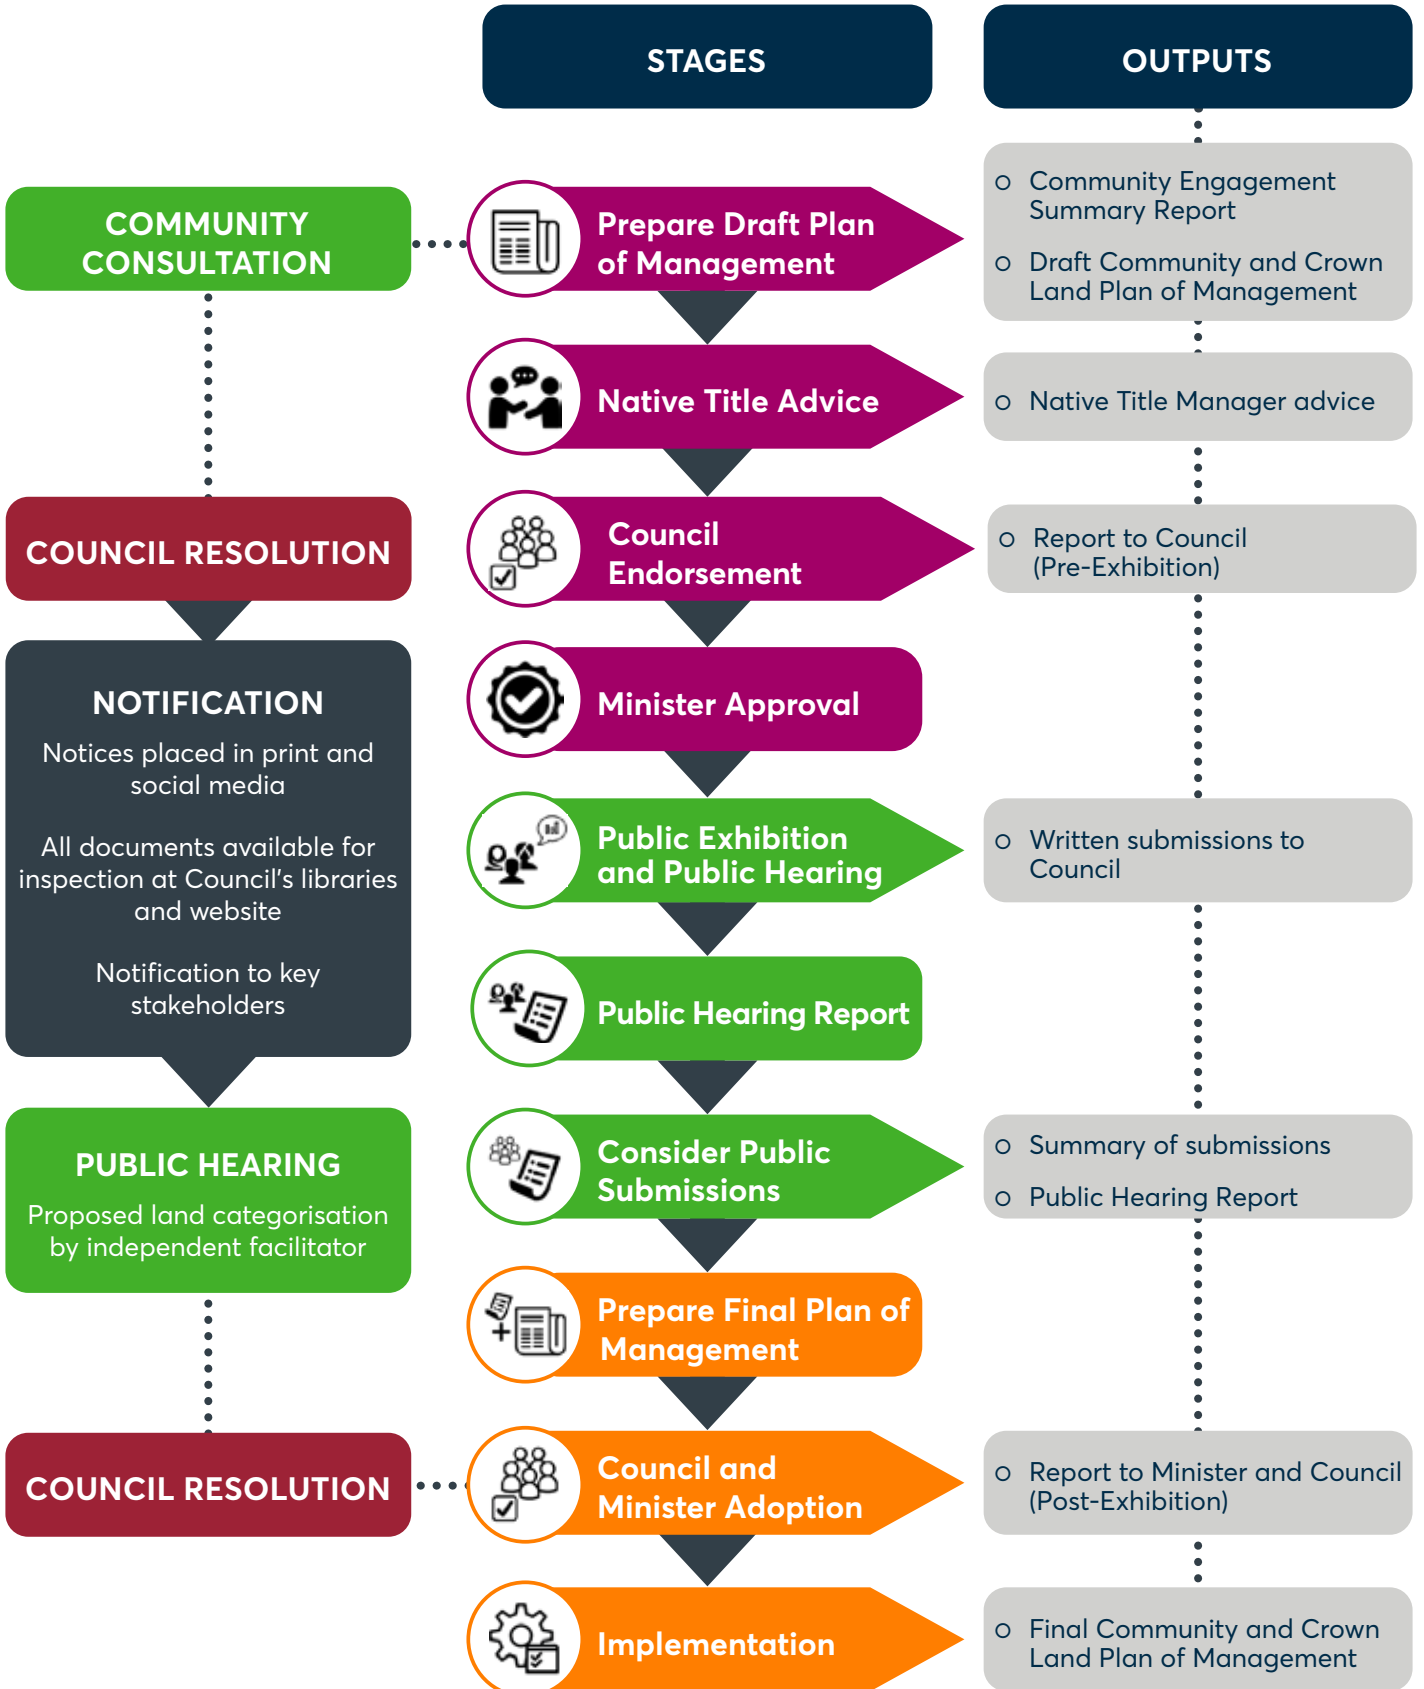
STAGES

OUTPUTS

COMMUNITY CONSULTATION

Prepare Draft Plan of Management

o Community Engagement Summary Report

o Draft Community and Crown Land Plan of Management

Native Title Advice

o Native Title Manager advice

COUNCIL RESOLUTION

Council Endorsement

o Report to Council (Pre-Exhibition)

NOTIFICATION

Notices placed in print and social media

All documents available for inspection at Council's libraries and website

Notification to key stakeholders

Minister Approval

Public Exhibition and Public Hearing

o Written submissions to Council

Public Hearing Report

PUBLIC HEARING

Proposed land categorisation by independent facilitator

Consider Public Submissions

o Summary of submissions

o Public Hearing Report

Prepare Final Plan of Management

COUNCIL RESOLUTION

Council and Minister Adoption

o Report to Minister and Council (Post-Exhibition)

Implementation

o Final Community and Crown Land Plan of Management